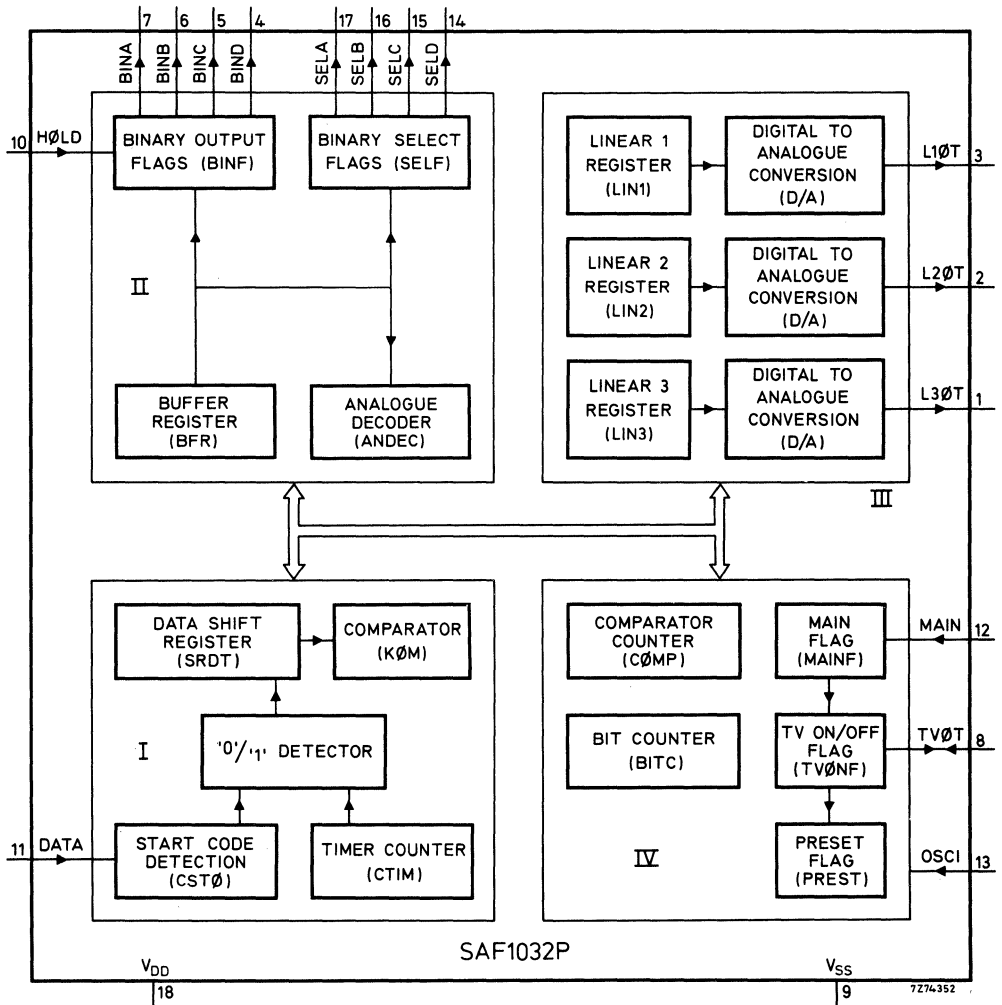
7 6 5 4 17 16 15 14

BINA BINB BINC BIND SELA SELB SELC SELD

10 HØLD

BINARY OUTPUT FLAGS (BINF)

BINARY SELECT FLAGS (SELF)

II

BUFFER REGISTER (BFR)

ANALOGUE DECODER (ANDEC)

LINEAR 1 REGISTER (LIN1)

DIGITAL TO ANALOGUE CONVERSION (D/A)

L1ØT 3

LINEAR 2 REGISTER (LIN2)

DIGITAL TO ANALOGUE CONVERSION (D/A)

L2ØT 2

LINEAR 3 REGISTER (LIN3)

DIGITAL TO ANALOGUE CONVERSION (D/A)

L3ØT 1

III

DATA SHIFT REGISTER (SRDT)

COMPARATOR (KØM)

'0'/'1' DETECTOR

I

11 DATA

START CODE DETECTION (CSTØ)

TIMER COUNTER (CTIM)

COMPARATOR COUNTER (CØMP)

MAIN FLAG (MAINF)

MAIN 12

BIT COUNTER (BITC)

TV ON/OFF FLAG (TVØNF)

TVØT 8

IV

PRESET FLAG (PREST)

OSCI 13

SAF1032P

$V_{DD}$ 18

$V_{SS}$ 9

7Z74352